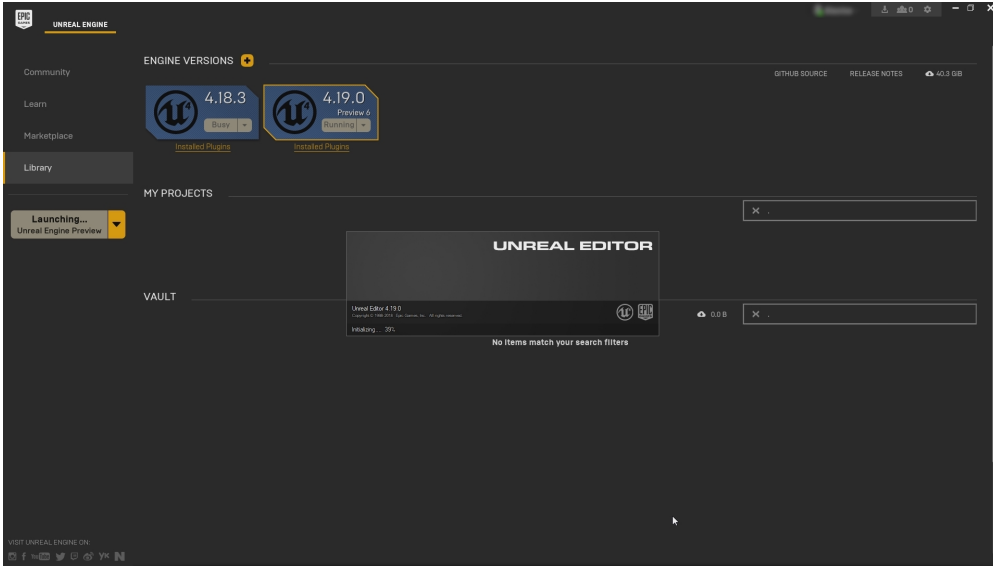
EPIC GAMES

UNREAL ENGINE

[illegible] 0

Community

Learn

Marketplace

Library

Launching...
Unreal Engine Preview

ENGINE VERSIONS

GITHUB SOURCE

RELEASE NOTES

40.3 GIB

4.18.3
Busy
Installed Plugins

4.19.0
Preview 6
Running
Installed Plugins

MY PROJECTS

UNREAL EDITOR

Unreal Editor 4.19.0
Copyright © 1998-2018 Epic Games, Inc. All rights reserved.
Initializing... 39%

VAULT

0.0 B

No items match your search filters

VISIT UNREAL ENGINE ON: